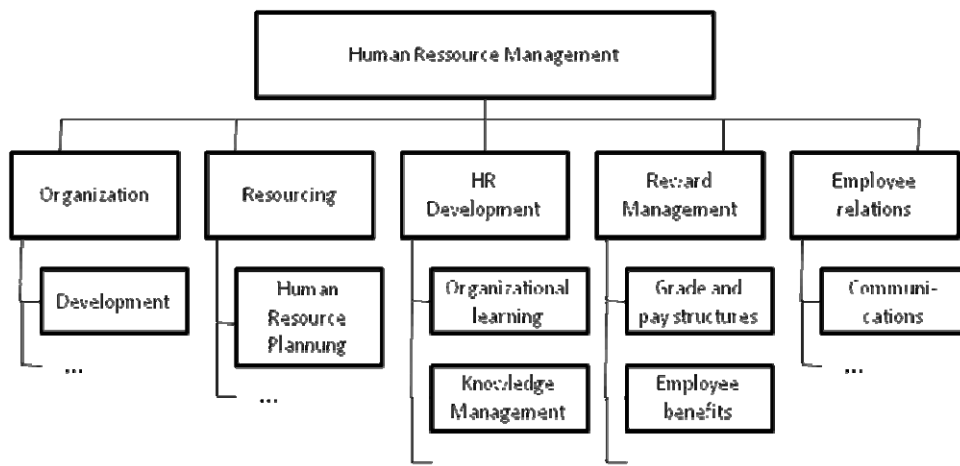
Human Ressource Management

Organization

Development

...

Resourcing

Human Resource Plannung

...

HR Development

Organizational learning

Knowledge Management

Reward Management

Grade and pay structures

Employee benefits

Employee relations

Communications

...